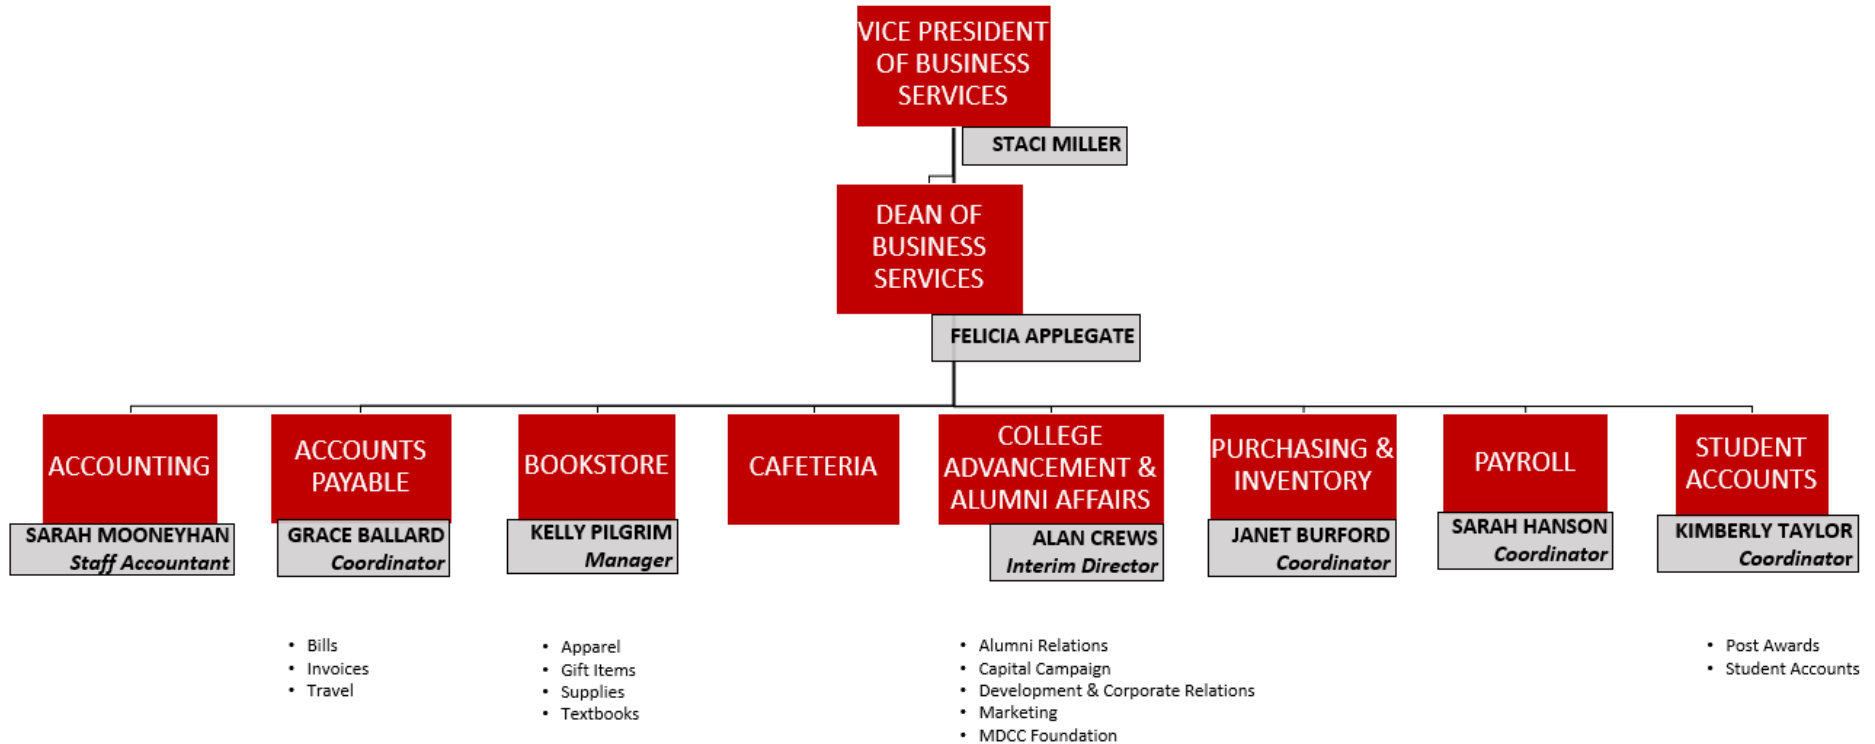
VICE PRESIDENT OF BUSINESS SERVICES

STACI MILLER

DEAN OF BUSINESS SERVICES

FELICIA APPLEGATE

ACCOUNTING

SARAH MOONEYHAN
Staff Accountant

ACCOUNTS PAYABLE

GRACE BALLARD
Coordinator

BOOKSTORE

KELLY PILGRIM
Manager

CAFETERIA

COLLEGE ADVANCEMENT & ALUMNI AFFAIRS

ALAN CREWS
Interim Director

PURCHASING & INVENTORY

JANET BURFORD
Coordinator

PAYROLL

SARAH HANSON
Coordinator

STUDENT ACCOUNTS

KIMBERLY TAYLOR
Coordinator

• Bills
• Invoices
• Travel

• Apparel
• Gift Items
• Supplies
• Textbooks

• Alumni Relations
• Capital Campaign
• Development & Corporate Relations
• Marketing
• MDCC Foundation

• Post Awards
• Student Accounts